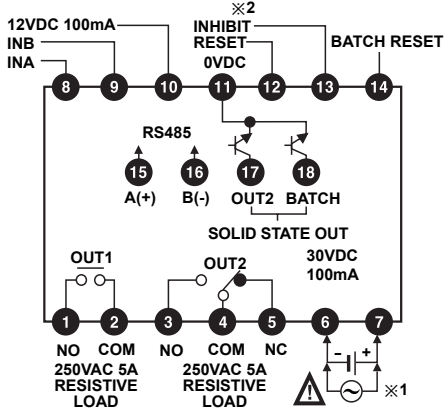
※2

12VDC 100mA
INB
INA
INHIBIT
RESET
0VDC
BATCH RESET

8
9
10
11
12
13
14

RS485
15
A(+)
16
B(-)
17
OUT2
18
BATCH
SOLID STATE OUT
30VDC
100mA

OUT1
OUT2

1
2
3
4
5
6
7

NO
COM
250VAC 5A
RESISTIVE
LOAD
NO
COM
NC
250VAC 5A
RESISTIVE
LOAD

-
+
※1